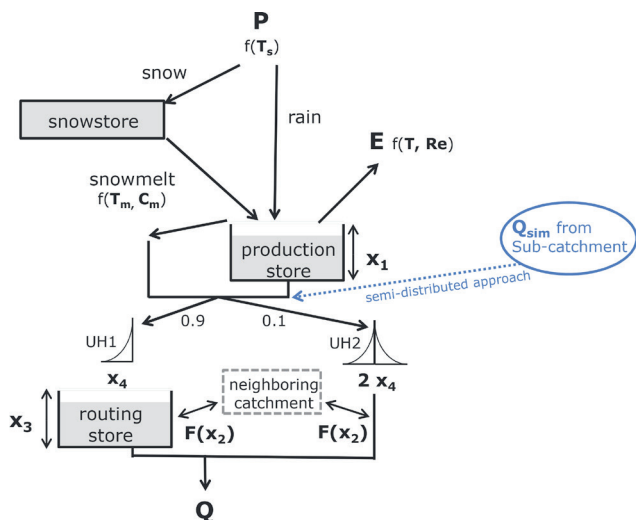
P
f($\mathbf{T_s}$)

snow

rain

snowstore

E f($\mathbf{T}$, $\mathbf{Re}$)

snowmelt
f($\mathbf{T_m}$, $\mathbf{C_m}$)

production store

$\mathbf{x_1}$

$\mathbf{Q_{sim}}$ from Sub-catchment

semi-distributed approach

0.9

0.1

UH1

UH2

$\mathbf{x_4}$

$\mathbf{2\ x_4}$

neighboring catchment

$\mathbf{x_3}$

routing store

$\mathbf{F(x_2)}$

$\mathbf{F(x_2)}$

Q